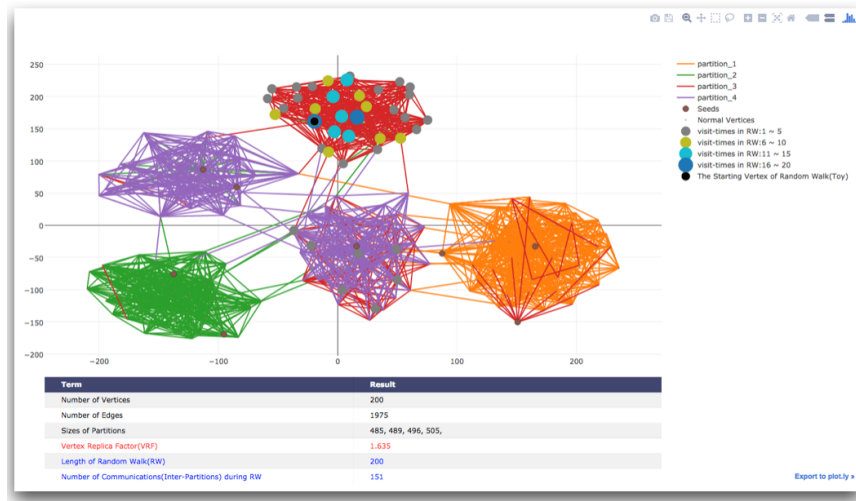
250
200
150
100
50
0
−50
−100
−150
−200

−200 −100 0 100 200

partition_1
partition_2
partition_3
partition_4
Seeds
Normal Vertices
visit-times in RW:1 ~ 5
visit-times in RW:6 ~ 10
visit-times in RW:11 ~ 15
visit-times in RW:16 ~ 20
The Starting Vertex of Random Walk(Toy)

| Term | Result |
|---|---|
| Number of Vertices | 200 |
| Number of Edges | 1975 |
| Sizes of Partitions | 485, 489, 496, 505, |
| Vertex Replica Factor(VRF) | 1.635 |
| Length of Random Walk(RW) | 200 |
| Number of Communications(Inter-Partitions) during RW | 151 |

Export to plot.ly »